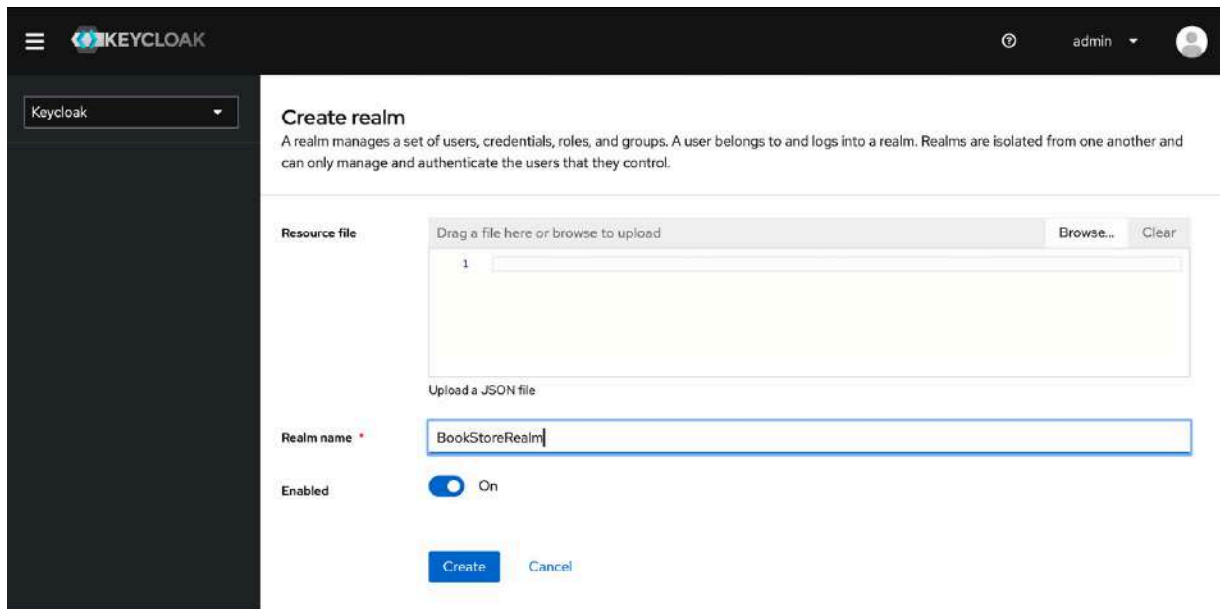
KEYCLOAK

admin

Keycloak

Create realm

A realm manages a set of users, credentials, roles, and groups. A user belongs to and logs into a realm. Realms are isolated from one another and can only manage and authenticate the users that they control.

Resource file

Drag a file here or browse to upload

Browse...

Clear

1

Upload a JSON file

Realm name *

BookStoreRealm

Enabled

On

Create

Cancel